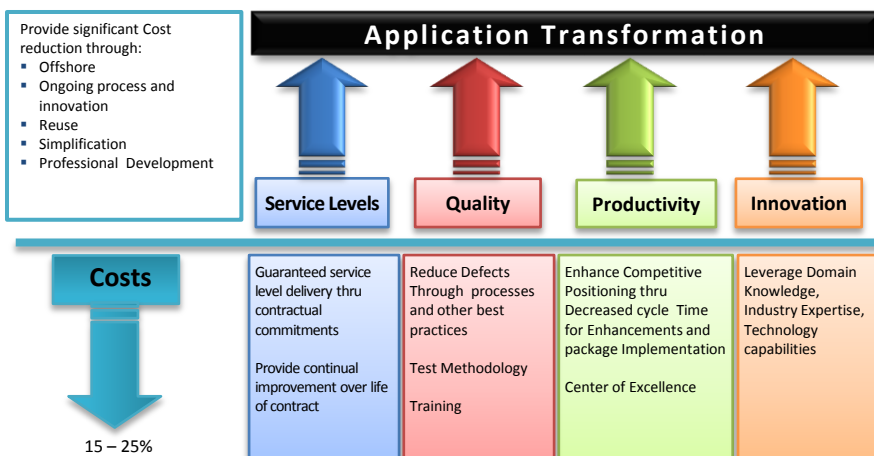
Provide significant Cost reduction through:
- Offshore
- Ongoing process and innovation
- Reuse
- Simplification
- Professional Development

Application Transformation

Service Levels

Quality

Productivity

Innovation

Costs

15 – 25%

Guaranteed service level delivery thru contractual commitments

Provide continual improvement over life of contract

Reduce Defects Through processes and other best practices

Test Methodology

Training

Enhance Competitive Positioning thru Decreased cycle Time for Enhancements and package Implementation

Center of Excellence

Leverage Domain Knowledge, Industry Expertise, Technology capabilities